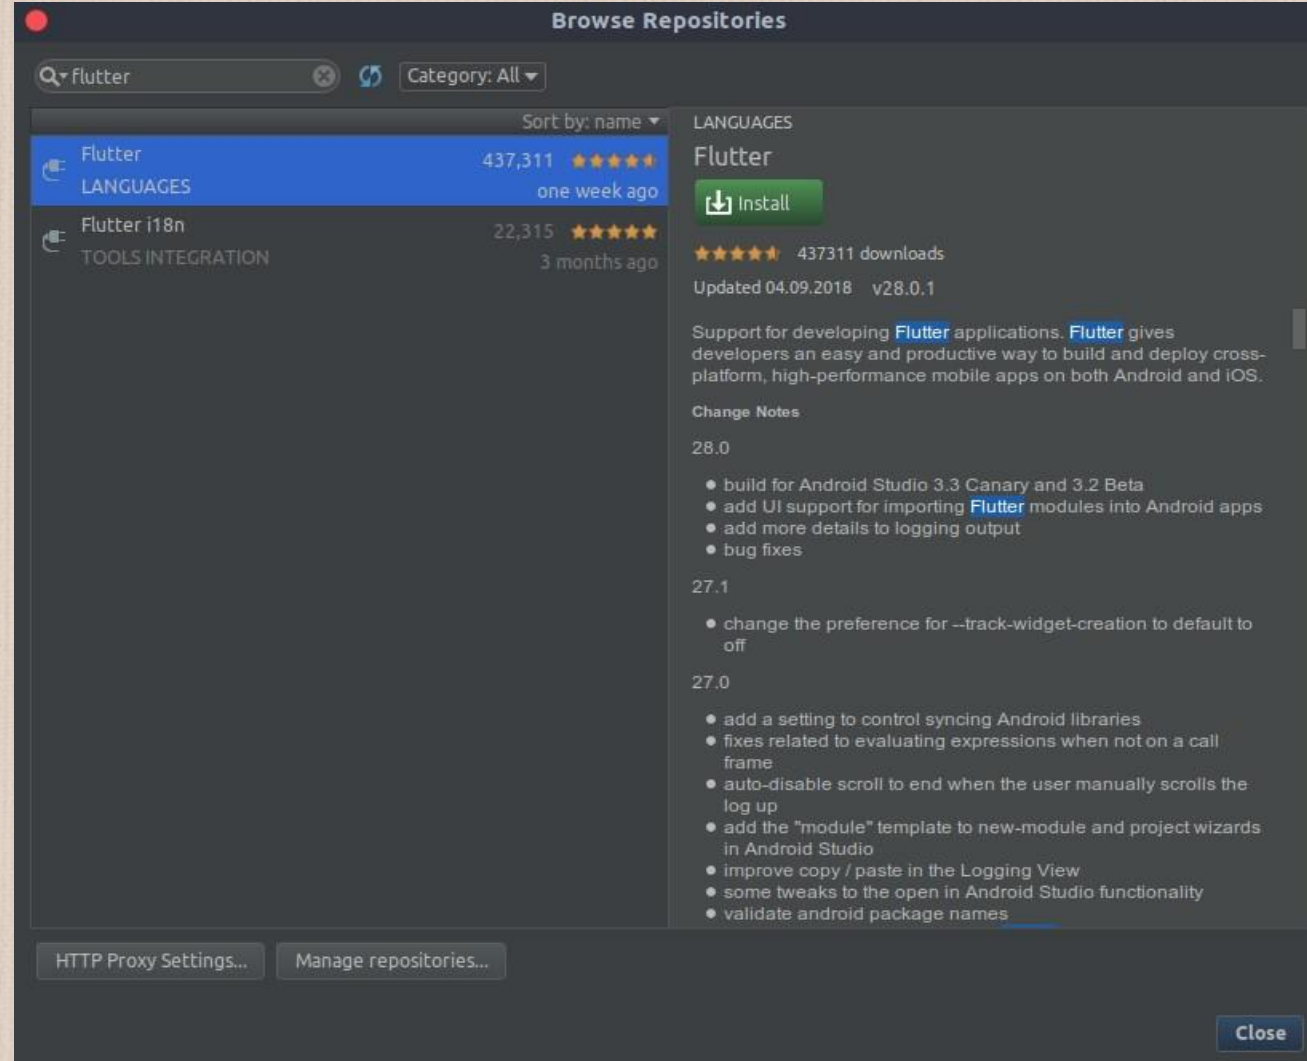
Browse Repositories

flutter

Category: All

Sort by: name

Flutter
LANGUAGES
437,311
one week ago

Flutter i18n
TOOLS INTEGRATION
22,315
3 months ago

LANGUAGES

Flutter

Install

437311 downloads

Updated 04.09.2018 v28.0.1

Support for developing Flutter applications. Flutter gives developers an easy and productive way to build and deploy cross-platform, high-performance mobile apps on both Android and iOS.

Change Notes

28.0

- build for Android Studio 3.3 Canary and 3.2 Beta
- add UI support for importing Flutter modules into Android apps
- add more details to logging output
- bug fixes

27.1

- change the preference for --track-widget-creation to default to off

27.0

- add a setting to control syncing Android libraries
- fixes related to evaluating expressions when not on a call frame
- auto-disable scroll to end when the user manually scrolls the log up
- add the "module" template to new-module and project wizards in Android Studio
- improve copy / paste in the Logging View
- some tweaks to the open in Android Studio functionality
- validate android package names

HTTP Proxy Settings...

Manage repositories...

Close